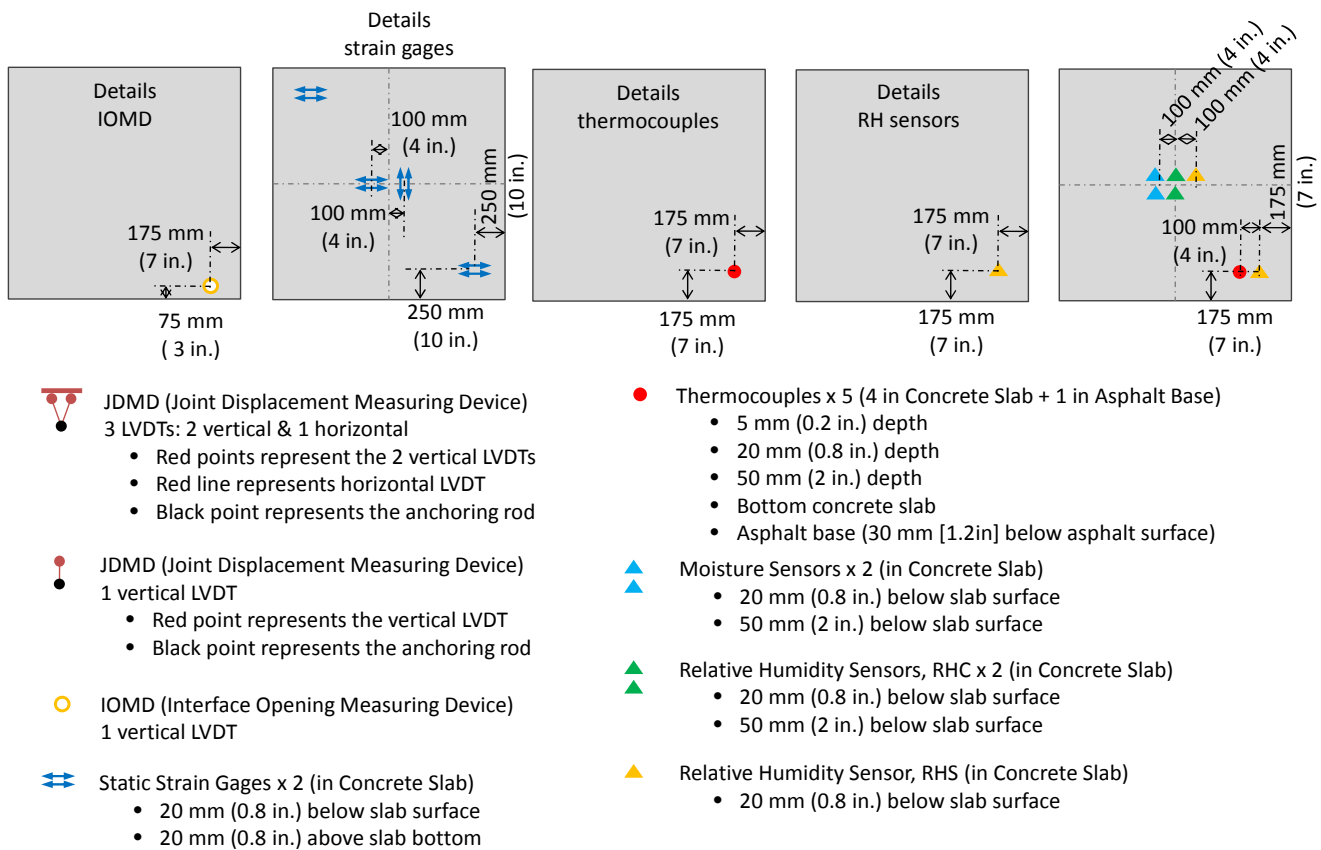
Details
IOMD

175 mm
(7 in.)

75 mm
( 3 in.)

Details
strain gages

100 mm
(4 in.)

100 mm
(4 in.)

250 mm
(10 in.)

250 mm
(10 in.)

Details
thermocouples

175 mm
(7 in.)

175 mm
(7 in.)

Details
RH sensors

175 mm
(7 in.)

175 mm
(7 in.)

100 mm (4 in.)
100 mm (4 in.)

175 mm
(7 in.)

100 mm
(4 in.)

175 mm
(7 in.)

JDMD (Joint Displacement Measuring Device)
3 LVDTs: 2 vertical & 1 horizontal
• Red points represent the 2 vertical LVDTs
• Red line represents horizontal LVDT
• Black point represents the anchoring rod

JDMD (Joint Displacement Measuring Device)
1 vertical LVDT
• Red point represents the vertical LVDT
• Black point represents the anchoring rod

IOMD (Interface Opening Measuring Device)
1 vertical LVDT

Static Strain Gages x 2 (in Concrete Slab)
• 20 mm (0.8 in.) below slab surface
• 20 mm (0.8 in.) above slab bottom

Thermocouples x 5 (4 in Concrete Slab + 1 in Asphalt Base)
• 5 mm (0.2 in.) depth
• 20 mm (0.8 in.) depth
• 50 mm (2 in.) depth
• Bottom concrete slab
• Asphalt base (30 mm [1.2in] below asphalt surface)

Moisture Sensors x 2 (in Concrete Slab)
• 20 mm (0.8 in.) below slab surface
• 50 mm (2 in.) below slab surface

Relative Humidity Sensors, RHC x 2 (in Concrete Slab)
• 20 mm (0.8 in.) below slab surface
• 50 mm (2 in.) below slab surface

Relative Humidity Sensor, RHS (in Concrete Slab)
• 20 mm (0.8 in.) below slab surface